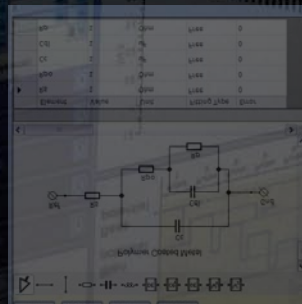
| Rp | 1 | Ohm | Free | 0 |
|---|---|---|---|---|
| Cd | 1 | F | Free | 0 |
| Cc | 1 | F | Free | 0 |
| Rpo | 1 | Ohm | Free | 0 |
| Rs | 1 | Ohm | Free | 0 |
| Element | Value | Unit | Fitting Type | Error |

Rct
Rpo
Cdl
Rs
Cc
Polymer Coated Metal